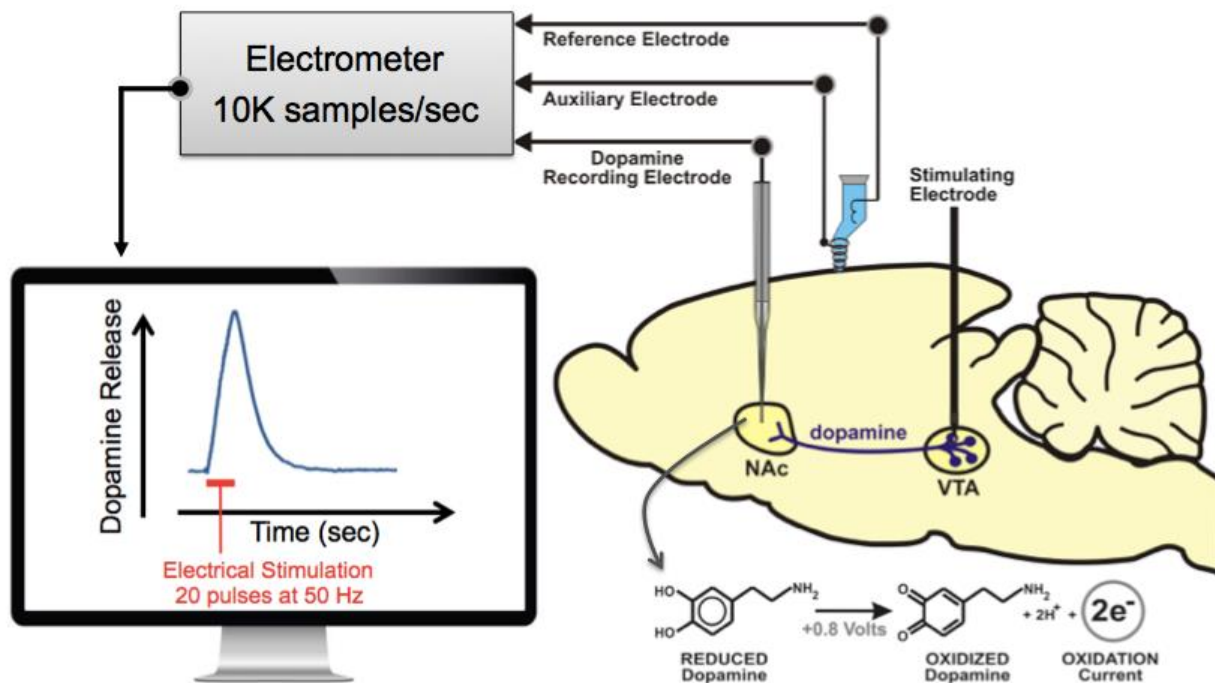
Electrometer
10K samples/sec

Reference Electrode

Auxiliary Electrode

Dopamine
Recording Electrode

Stimulating
Electrode

Dopamine Release

Time (sec)

Electrical Stimulation
20 pulses at 50 Hz

dopamine

NAc

VTA

HO

HO

$NH_2$

+0.8 Volts

O

O

$NH_2$

$+ 2H^+ +$

$2e^-$

REDUCED
Dopamine

OXIDIZED
Dopamine

OXIDATION
Current